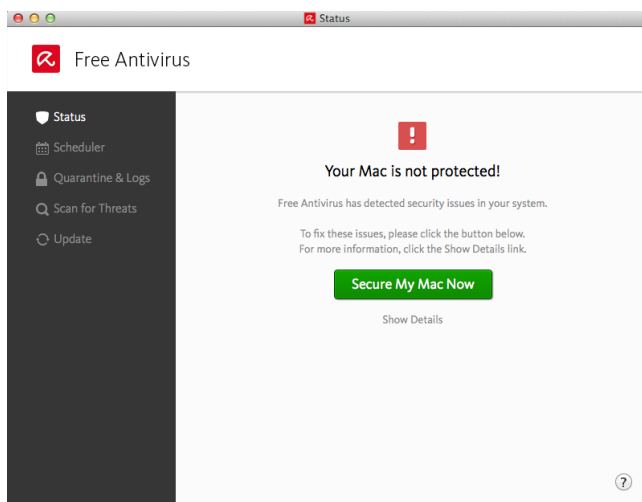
Status

Free Antivirus

Status
Scheduler
Quarantine & Logs
Scan for Threats
Update

!

Your Mac is not protected!

Free Antivirus has detected security issues in your system.

To fix these issues, please click the button below.
For more information, click the Show Details link.

Secure My Mac Now

Show Details

?